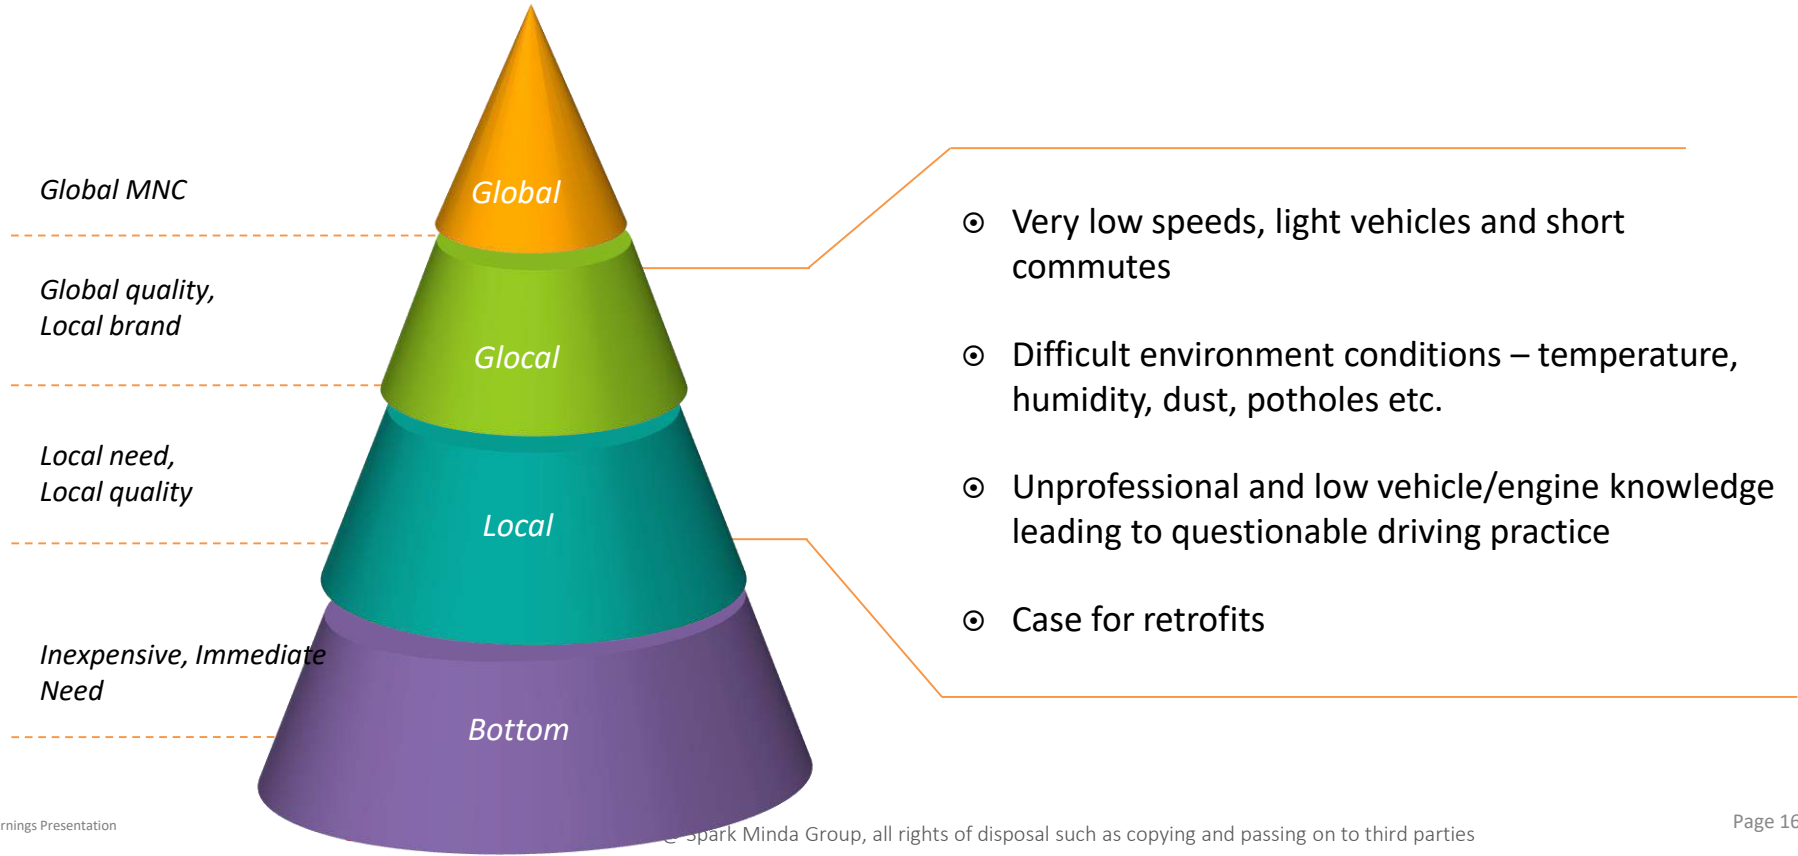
Global MNC

Global quality, Local brand

Local need, Local quality

Inexpensive, Immediate Need

Global

Glocal

Local

Bottom

Very low speeds, light vehicles and short commutes

Difficult environment conditions – temperature, humidity, dust, potholes etc.

Unprofessional and low vehicle/engine knowledge leading to questionable driving practice

Case for retrofits

rnings Presentation

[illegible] Spark Minda Group, all rights of disposal such as copying and passing on to third parties

Page 16